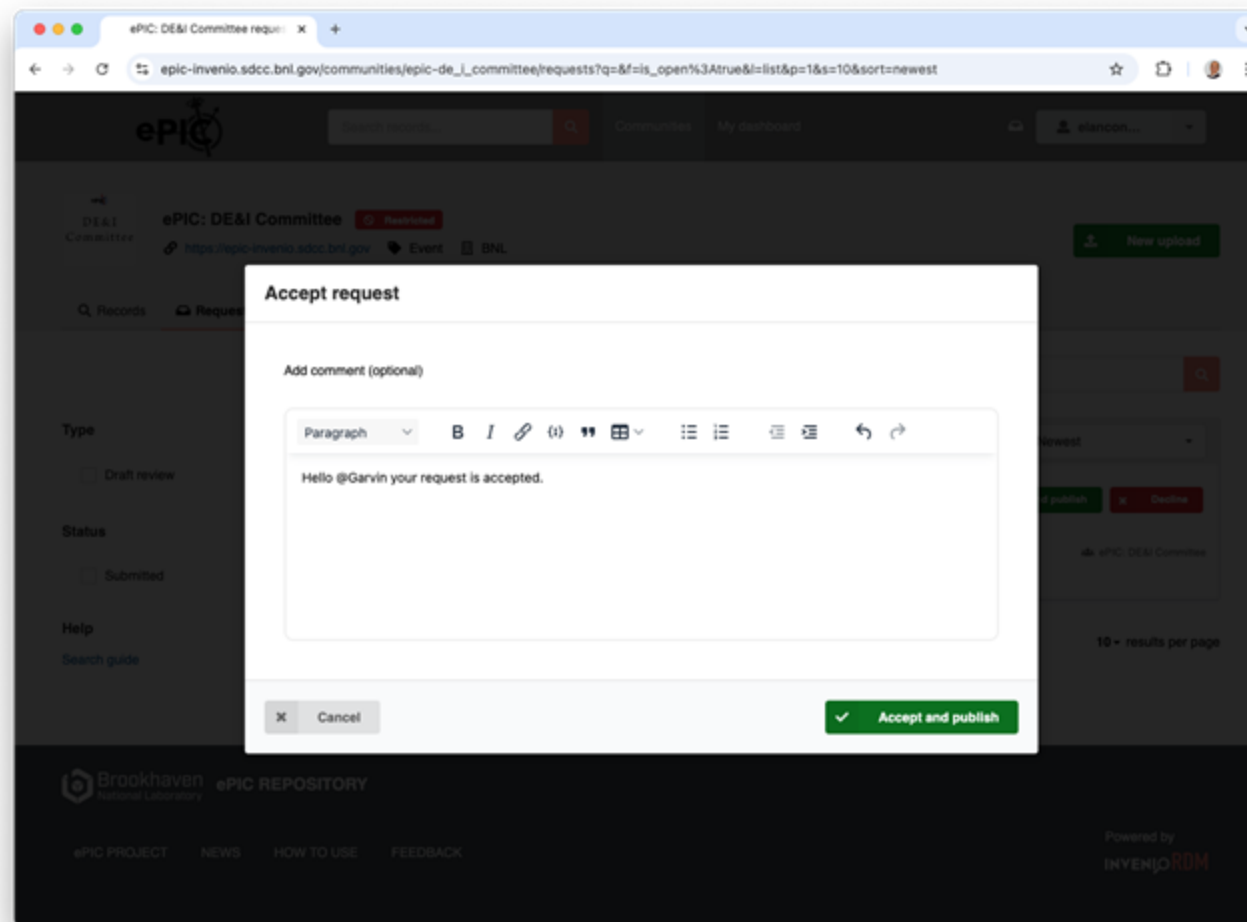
ePIC: DE&I Committee reque ×
+
epic-invenio.sdcc.bnl.gov/communities/epic-de_i_committee/requests?q=&f=is_open%3Atrue&l=list&p=1&s=10&sort=newest

ePIC
Search records...
Communities
My dashboard
elencon...

DE&I Committee
ePIC: DE&I Committee
Restricted
https://epic-invenio.sdcc.bnl.gov
Event
BNL
New upload

Records
Reques

Type
Draft review
Status
Submitted
Help
Search guide

Newest
publish
Decline
ePIC: DE&I Committee
10 results per page

Accept request

Add comment (optional)

Paragraph

Hello @Garvin your request is accepted.

Cancel
Accept and publish

Brookhaven National Laboratory
ePIC REPOSITORY
ePIC PROJECT
NEWS
HOW TO USE
FEEDBACK
Powered by
INVENIO RDM